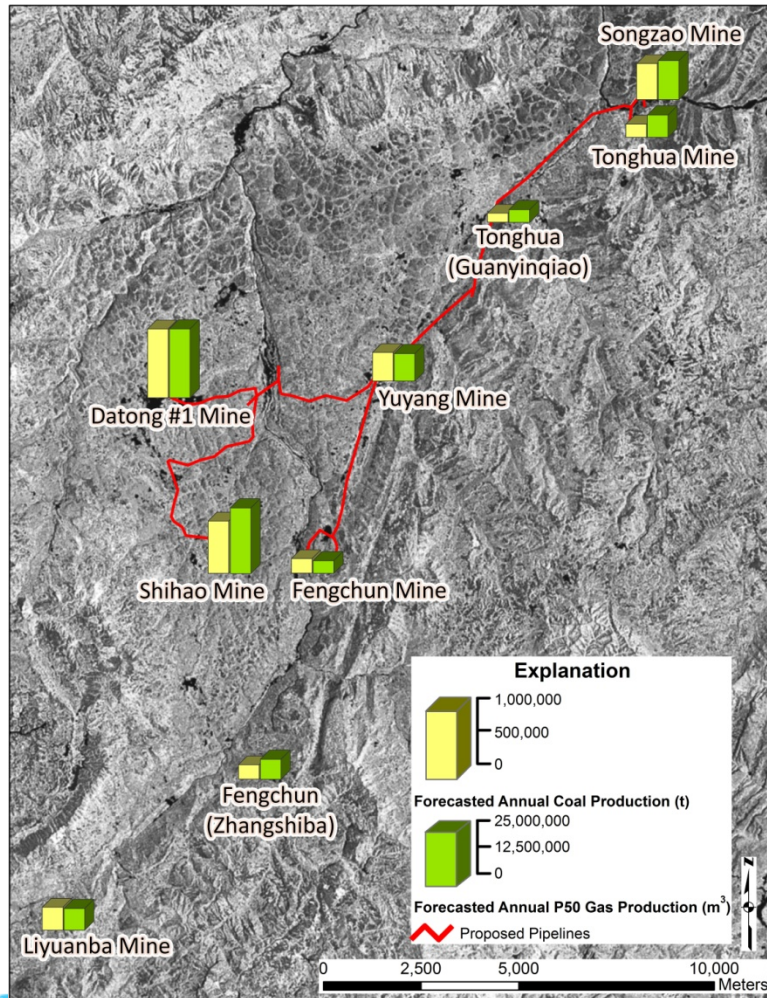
Songzao Mine

Tonghua Mine

Tonghua (Guanyinqiao)

Datong #1 Mine

Yuyang Mine

Shihao Mine

Fengchun Mine

Fengchun (Zhangshiba)

Liyuanba Mine

Explanation

1,000,000
500,000
0

Forecasted Annual Coal Production (t)

25,000,000
12,500,000
0

Forecasted Annual P50 Gas Production (m$^3$)

Proposed Pipelines

N

0 2,500 5,000 10,000 Meters